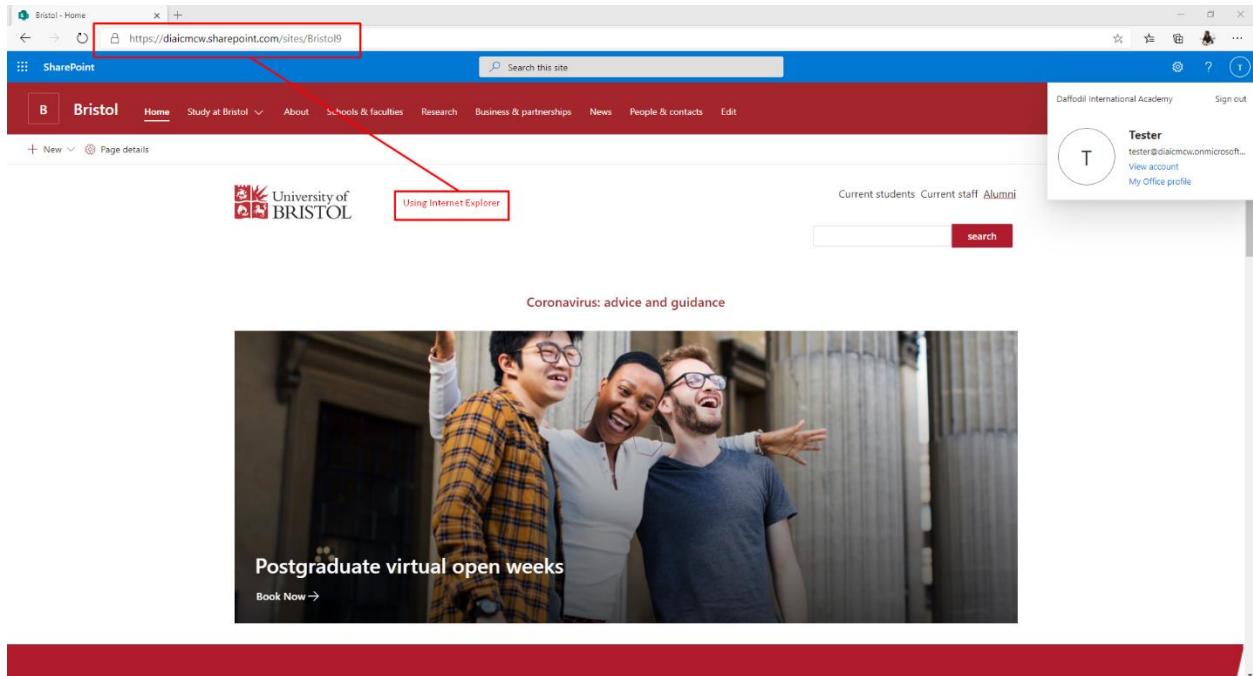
Bristol - Home

https://diaicmcw.sharepoint.com/sites/Bristol9

SharePoint

Search this site

B Bristol Home Study at Bristol About Schools & faculties Research Business & partnerships News People & contacts Edit

Daffodil International Academy Sign out

T Tester
tester@diaicmcw.onmicrosoft...
View account
My Office profile

+ New Page details

University of BRISTOL

Using Internet Explorer

Current students Current staff Alumni

search

Coronavirus: advice and guidance

Postgraduate virtual open weeks

Book Now →